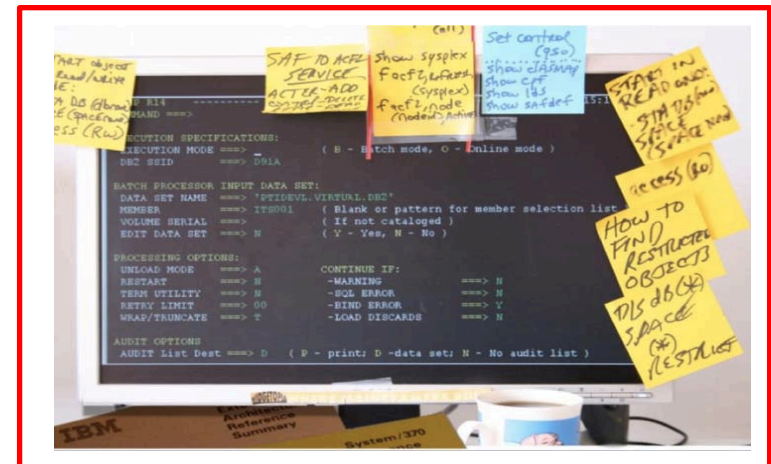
START objects Read/write E: DB (dbname) E (spacename) ESS (RW)

SAF TO ACF2 SERVICE
ACTER-ADD
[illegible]

(all)
show sysplex
facf2,refresh (sysplex)
facf2,node (nodes) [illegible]

Set control (950)
show CASMAP
show cpf
show lts
show safdef

START IN READ ONLY
-STA DB (dbname) SPACE (space name)
access (RO)

HOW TO FIND RESTRICTED OBJECTS
-DIS DB(*) SPACE (*) RESTRICT

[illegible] R14 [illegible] 15:1
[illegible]MAND ===>

EXECUTION SPECIFICATIONS:
EXECUTION MODE ===> _ ( B - Batch mode, O - Online mode )
DB2 SSID ===> D91A

BATCH PROCESSOR INPUT DATA SET:
DATA SET NAME ===> 'PTIDEVL.VIRTUAL.DB2'
MEMBER ===> ITS001 ( Blank or pattern for member selection list
VOLUME SERIAL ===> ( If not cataloged )
EDIT DATA SET ===> N ( Y - Yes, N - No )

PROCESSING OPTIONS:
UNLOAD MODE ===> A
RESTART ===> N
TERM UTILITY ===> N
RETRY LIMIT ===> 00
WRAP/TRUNCATE ===> T

CONTINUE IF:
-WARNING ===> N
-SQL ERROR ===> N
-BIND ERROR ===> Y
-LOAD DISCARDS ===> N

AUDIT OPTIONS
AUDIT List Dest ===> D ( P - print; D -data set; N - No audit list )

IBM
Enterprise Architecture Reference Summary
System/370